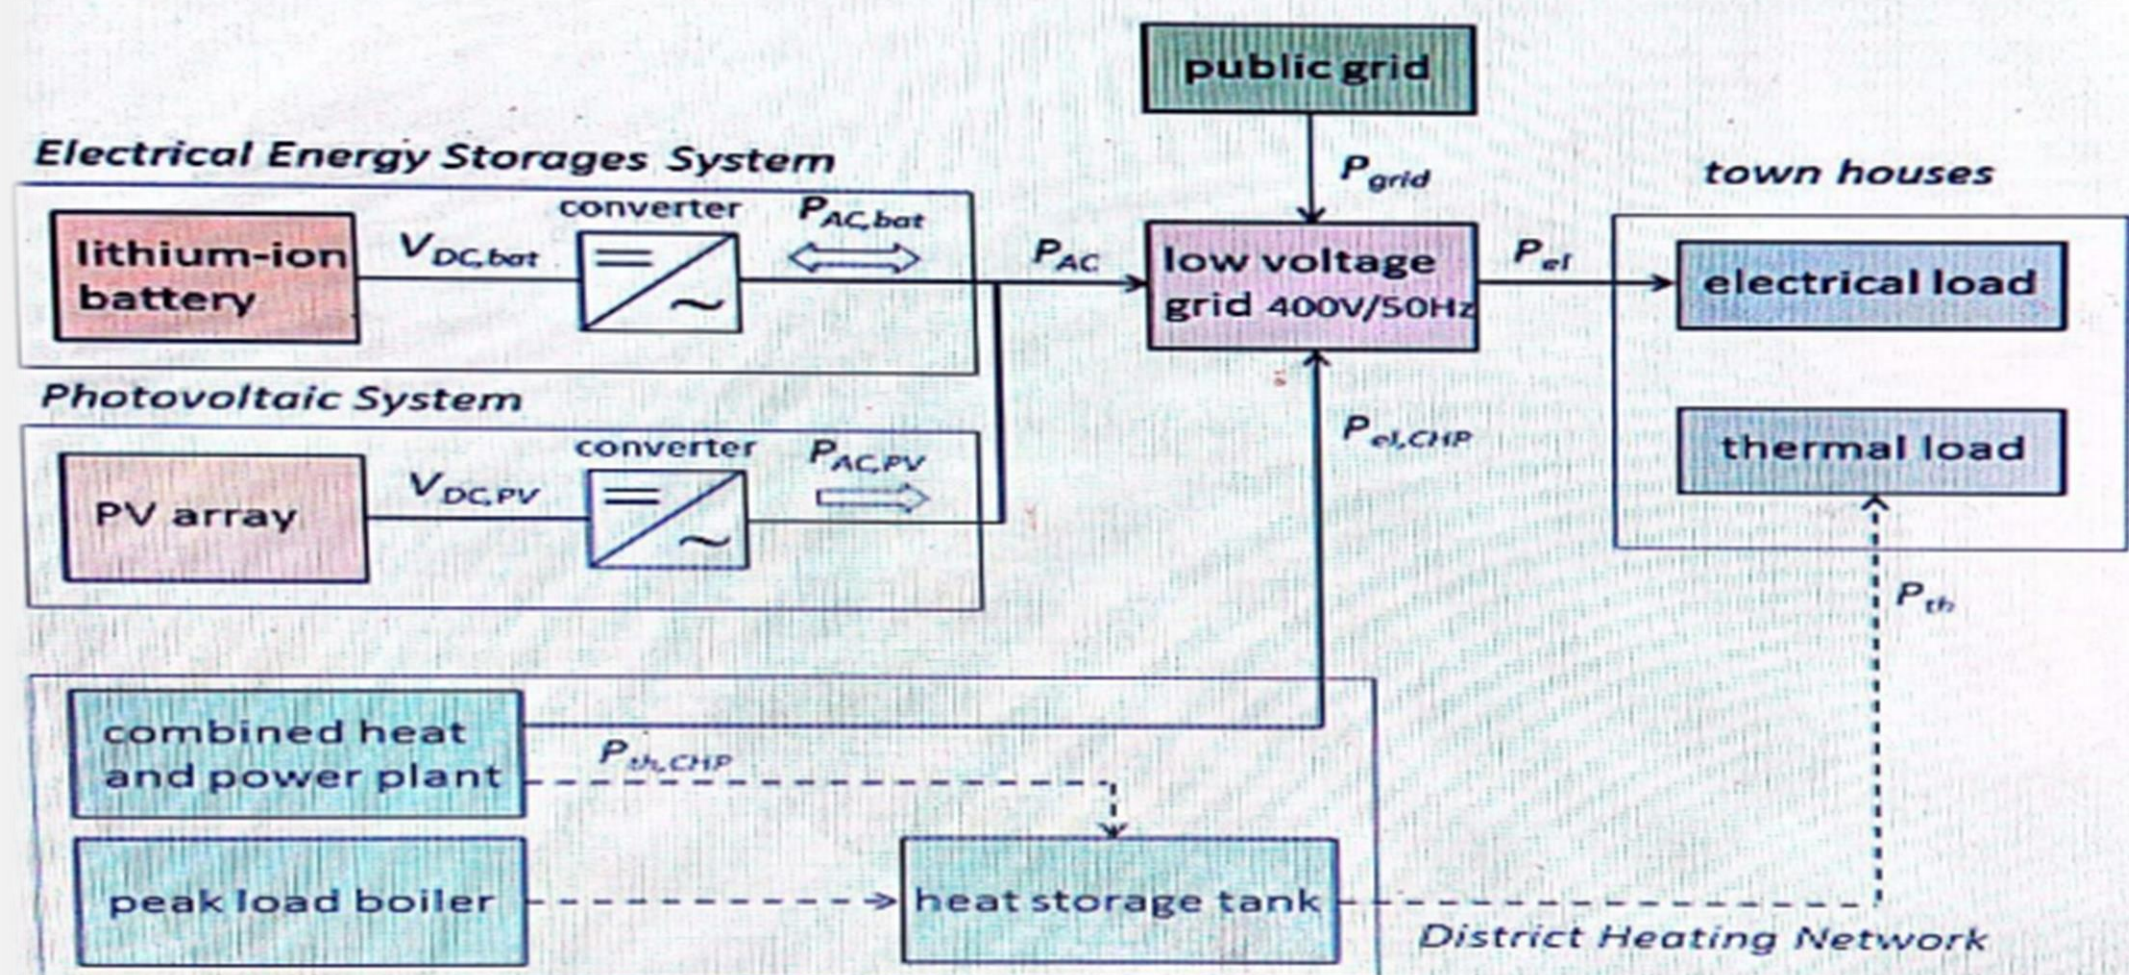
public grid

Electrical Energy Storages System

$P_{grid}$

town houses

lithium-ion battery

$V_{DC,bat}$

converter

$P_{AC,bat}$

$P_{AC}$

low voltage grid 400V/50Hz

$P_{el}$

electrical load

Photovoltaic System

$P_{el,CHP}$

thermal load

PV array

$V_{DC,PV}$

converter

$P_{AC,PV}$

$P_{th}$

combined heat and power plant

$P_{th,CHP}$

peak load boiler

heat storage tank

District Heating Network